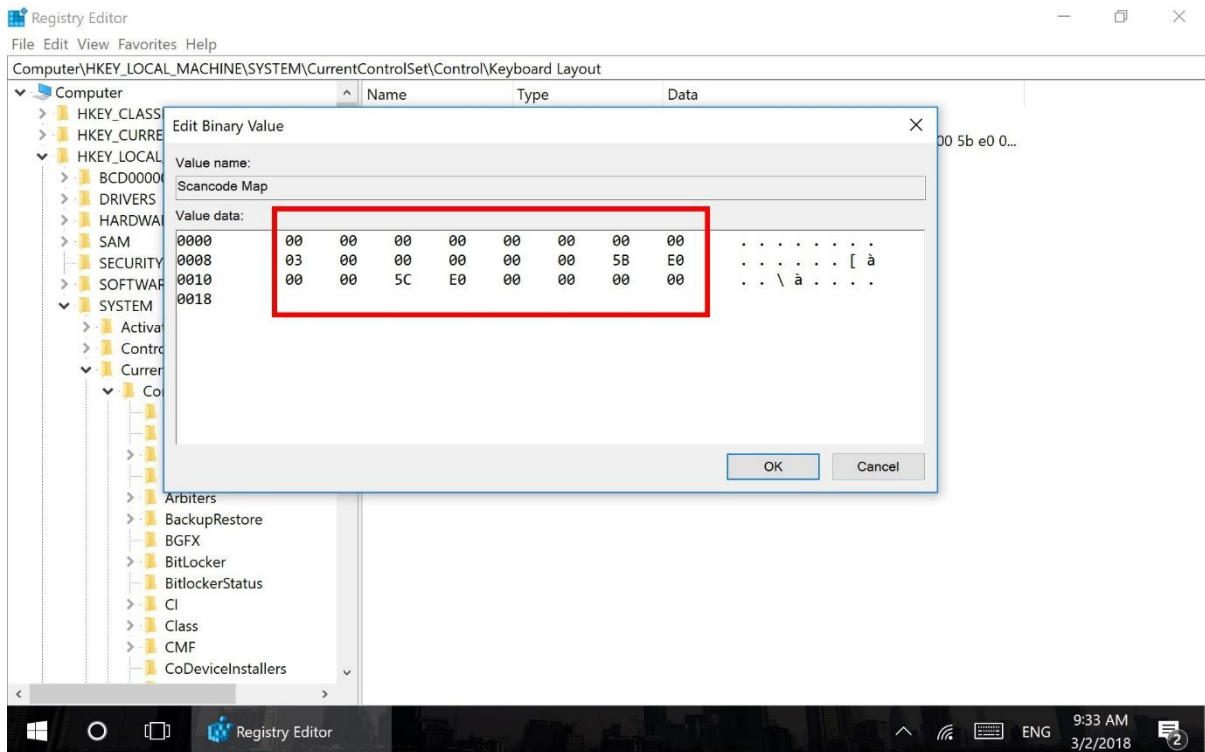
Registry Editor

File Edit View Favorites Help

Computer\HKEY_LOCAL_MACHINE\SYSTEM\CurrentControlSet\Control\Keyboard Layout

Computer
HKEY_CLASS
HKEY_CURRE
HKEY_LOCAL
BCD0000
DRIVERS
HARDWA
SAM
SECURITY
SOFTWAR
SYSTEM
Activa
Contro
Curren
Co
Arbiters
BackupRestore
BGFX
BitLocker
BitlockerStatus
CI
Class
CMF
CoDeviceInstallers

Name
Type
Data
00 5b e0 0...

Edit Binary Value

Value name:
Scancode Map
Value data:

| | | | | | | | | | |
|---|---|---|---|---|---|---|---|---|---|
| 0000 | 00 | 00 | 00 | 00 | 00 | 00 | 00 | 00 | . . . . . . . . |
| 0008 | 03 | 00 | 00 | 00 | 00 | 00 | 5B | E0 | . . . . . . [ à |
| 0010 | 00 | 00 | 5C | E0 | 00 | 00 | 00 | 00 | . . \ à . . . . |
| 0018 | | | | | | | | | |

OK
Cancel

Registry Editor
ENG
9:33 AM
3/2/2018
2